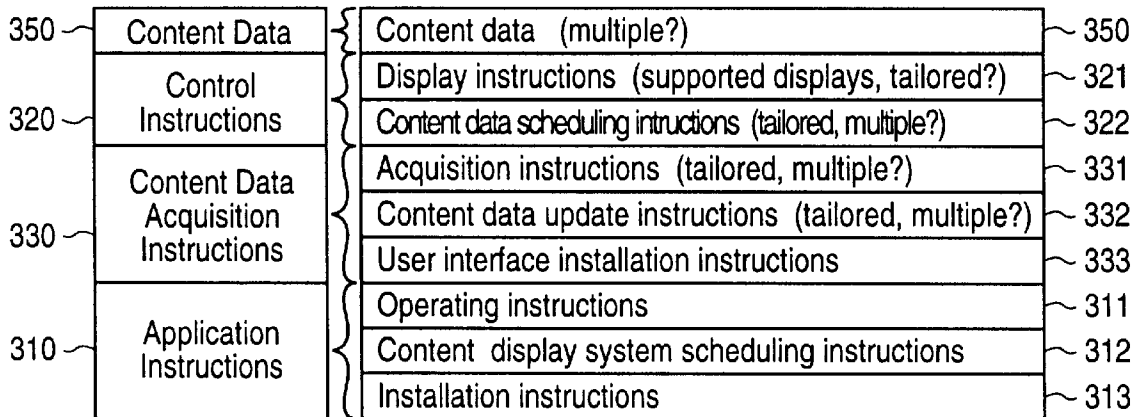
350 Content Data
320 Control Instructions
330 Content Data Acquisition Instructions
310 Application Instructions

| Content data (multiple?) | 350 |
|---|---|
| Display instructions (supported displays, tailored?) | 321 |
| Content data scheduling intructions (tailored, multiple?) | 322 |
| Acquisition instructions (tailored, multiple?) | 331 |
| Content data update instructions (tailored, multiple?) | 332 |
| User interface installation instructions | 333 |
| Operating instructions | 311 |
| Content display system scheduling instructions | 312 |
| Installation instructions | 313 |